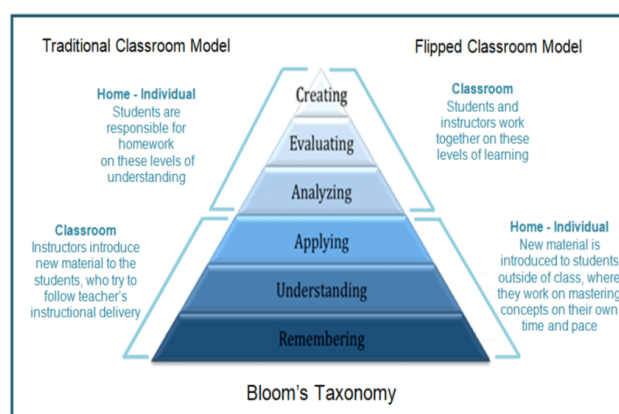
Traditional Classroom Model

Flipped Classroom Model

Home - Individual
Students are responsible for homework on these levels of understanding

Creating

Evaluating

Analyzing

Classroom
Students and instructors work together on these levels of learning

Classroom
Instructors introduce new material to the students, who try to follow teacher's instructional delivery

Applying

Understanding

Remembering

Home - Individual
New material is introduced to students outside of class, where they work on mastering concepts on their own time and pace

Bloom's Taxonomy